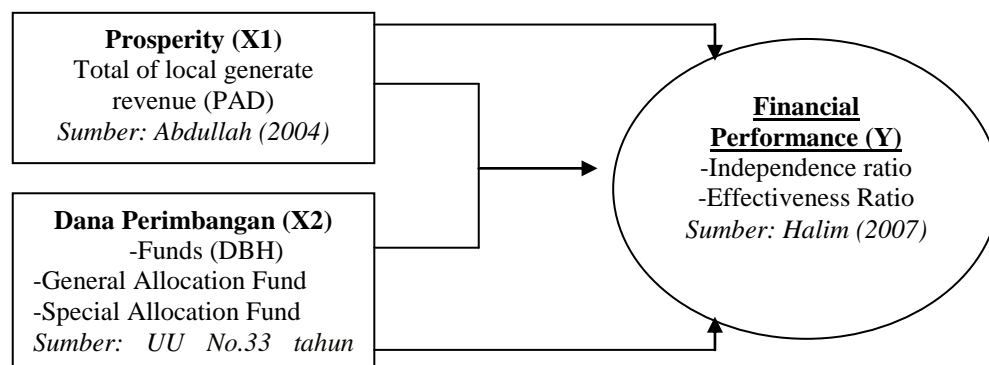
**Prosperity (X1)**
Total of local generate revenue (PAD)
*Sumber: Abdullah (2004)*

**Dana Perimbangan (X2)**
-Funds (DBH)
-General Allocation Fund
-Special Allocation Fund
*Sumber: UU No.33 tahun*

**Financial Performance (Y)**
-Independence ratio
-Effectiveness Ratio
*Sumber: Halim (2007)*